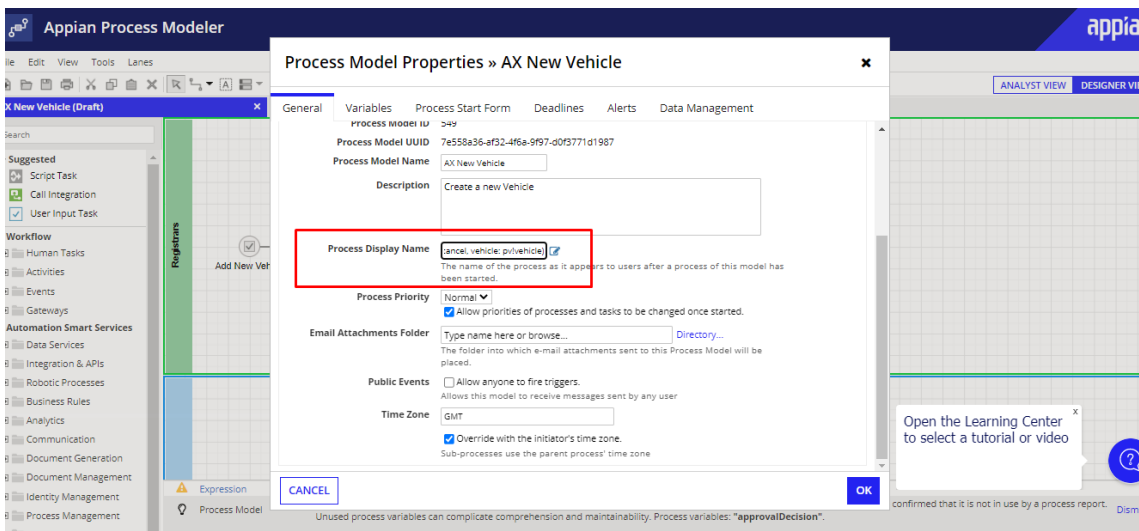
Appian Process Modeler

appia

ile Edit View Tools Lanes

ANALYST VIEW DESIGNER VI

X New Vehicle (Draft)

earch

Suggested
Script Task
Call Integration
User Input Task
Workflow
Human Tasks
Activities
Events
Gateways
Automation Smart Services
Data Services
Integration & APIs
Robotic Processes
Business Rules
Analytics
Communication
Document Generation
Document Management
Identity Management
Process Management

Registrars

Add New Veh

Process Model Properties » AX New Vehicle

General Variables Process Start Form Deadlines Alerts Data Management

Process Model ID 549
Process Model UUID 7e558a36-af32-4f6a-9f97-d0f3771d1987
Process Model Name AX New Vehicle
Description Create a new Vehicle
Process Display Name :ancel, vehicle: pv!vehicle)
The name of the process as it appears to users after a process of this model has been started.
Process Priority Normal
Allow priorities of processes and tasks to be changed once started.
Email Attachments Folder Type name here or browse... Directory...
The folder into which e-mail attachments sent to this Process Model will be placed.
Public Events Allow anyone to fire triggers.
Allows this model to receive messages sent by any user
Time Zone GMT
Override with the initiator's time zone.
Sub-processes use the parent process' time zone

CANCEL

OK

Open the Learning Center to select a tutorial or video

Expression

Process Model

Unused process variables can complicate comprehension and maintainability. Process variables: "approvalDecision".

confirmed that it is not in use by a process report.

Dism